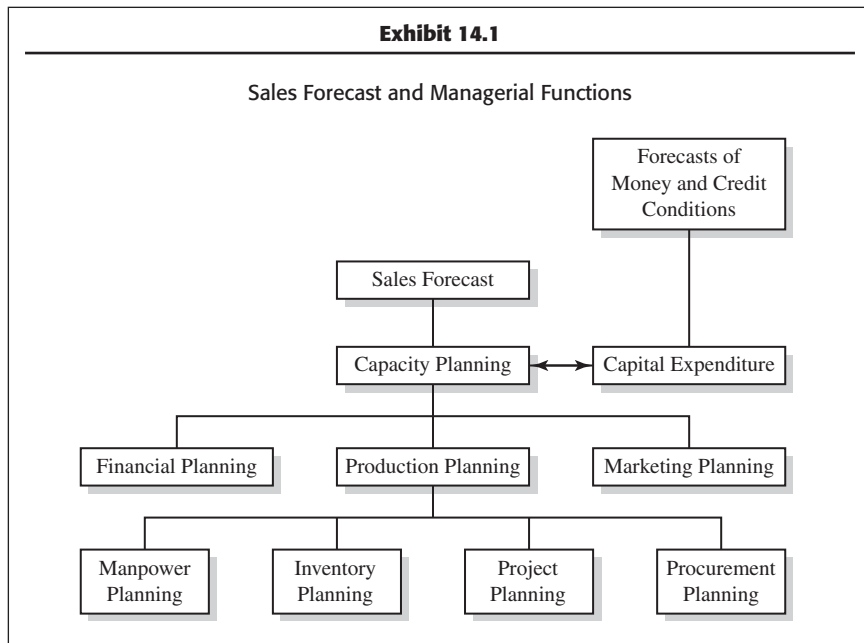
Exhibit 14.1

Sales Forecast and Managerial Functions

Forecasts of Money and Credit Conditions

Sales Forecast

Capacity Planning

Capital Expenditure

Financial Planning

Production Planning

Marketing Planning

Manpower Planning

Inventory Planning

Project Planning

Procurement Planning